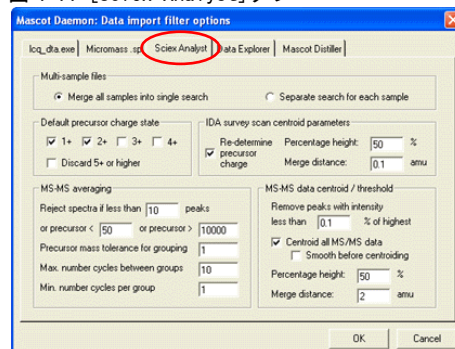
[Sciex Analyst]

Mascot Daemon: Data import filter options

lcq_dta.exe | Micromass .spl | Sciex Analyst | Data Explorer | Mascot Distiller

Multi-sample files
Merge all samples into single search
Separate search for each sample

Default precursor charge state
1+ 2+ 3+ 4+
Discard 5+ or higher

IDA survey scan centroid parameters
Re-determine precursor charge
Percentage height: 50 %
Merge distance: 0.1 amu

MS-MS averaging
Reject spectra if less than 10 peaks
or precursor < 50 or precursor > 10000
Precursor mass tolerance for grouping 1
Max. number cycles between groups 10
Min. number cycles per group 1

MS-MS data centroid / threshold
Remove peaks with intensity less than 0.1 % of highest
Centroid all MS/MS data
Smooth before centroiding
Percentage height: 50 %
Merge distance: 2 amu

OK
Cancel